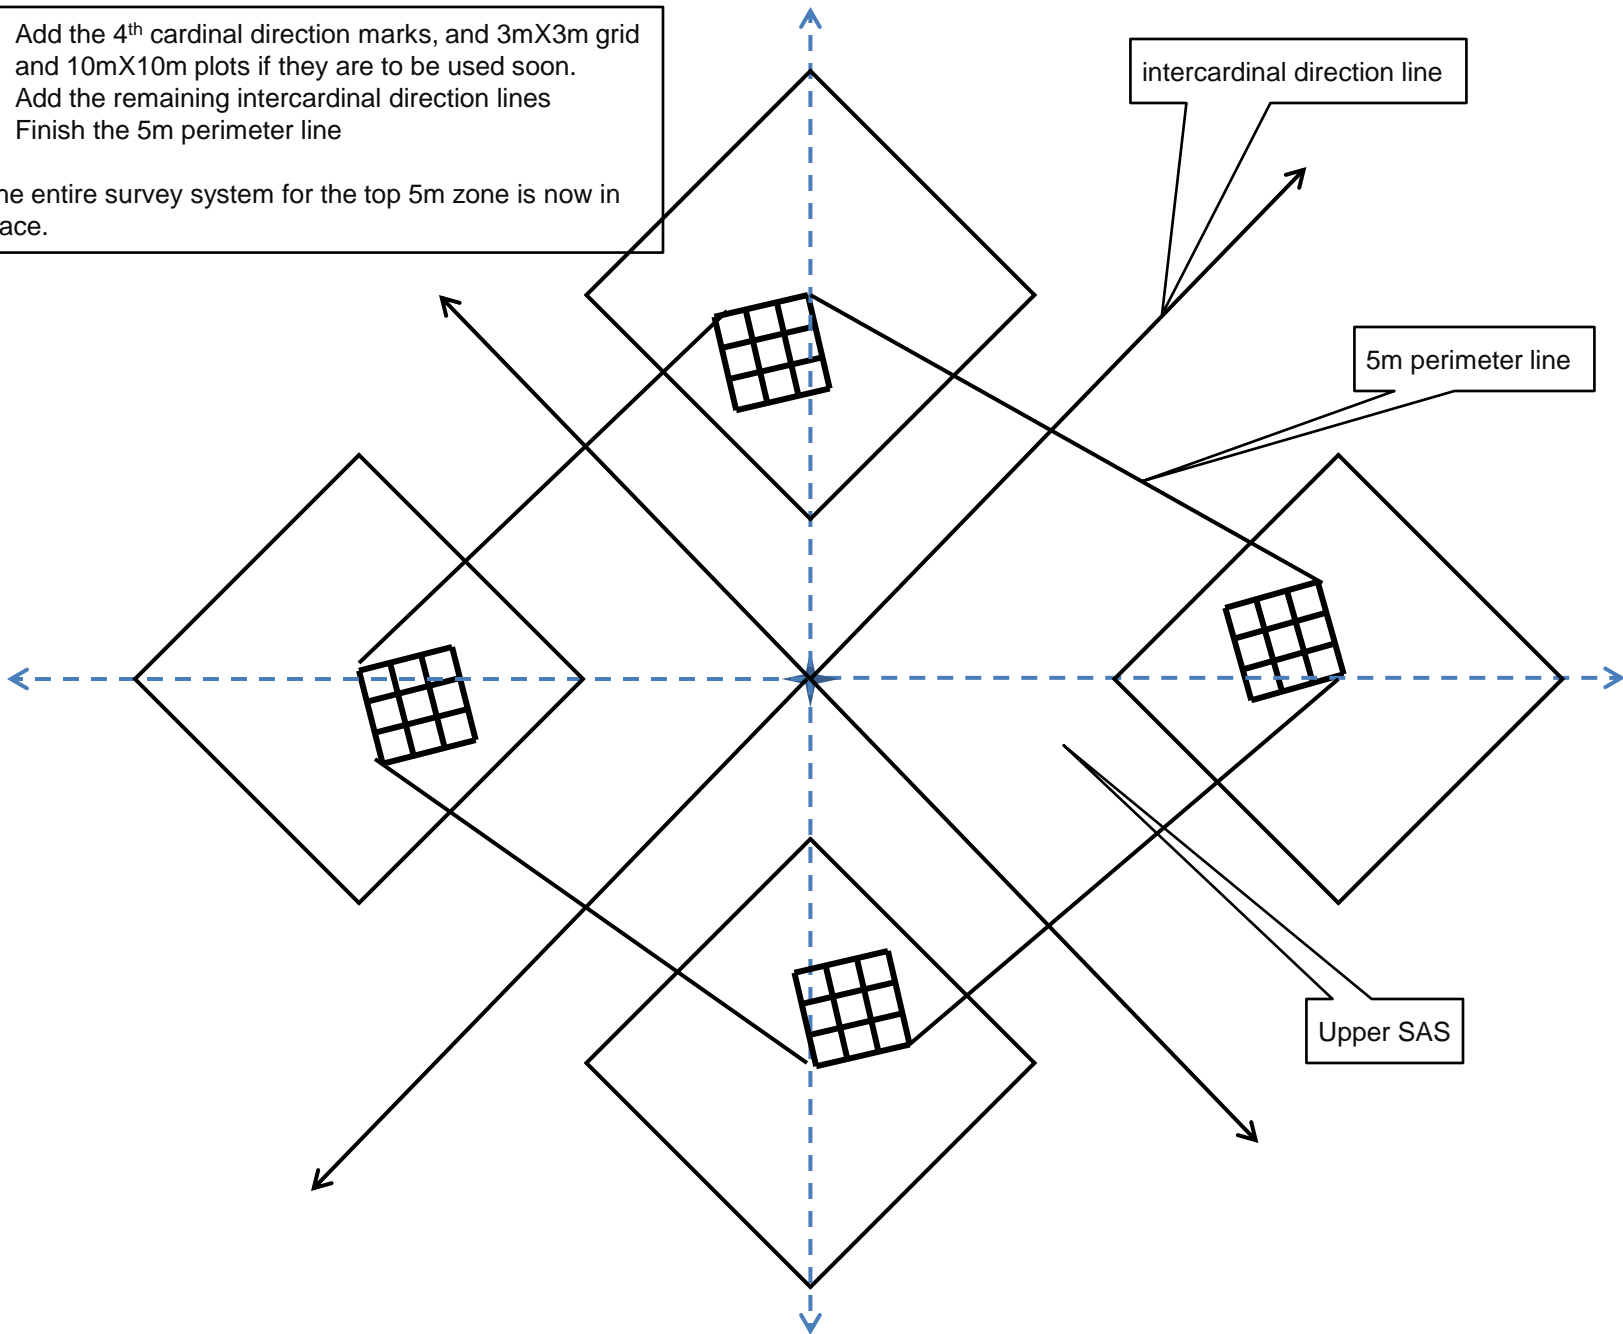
Add the 4$^{th}$ cardinal direction marks, and 3mX3m grid and 10mX10m plots if they are to be used soon.
Add the remaining intercardinal direction lines
Finish the 5m perimeter line

ne entire survey system for the top 5m zone is now in ace.

intercardinal direction line

5m perimeter line

Upper SAS